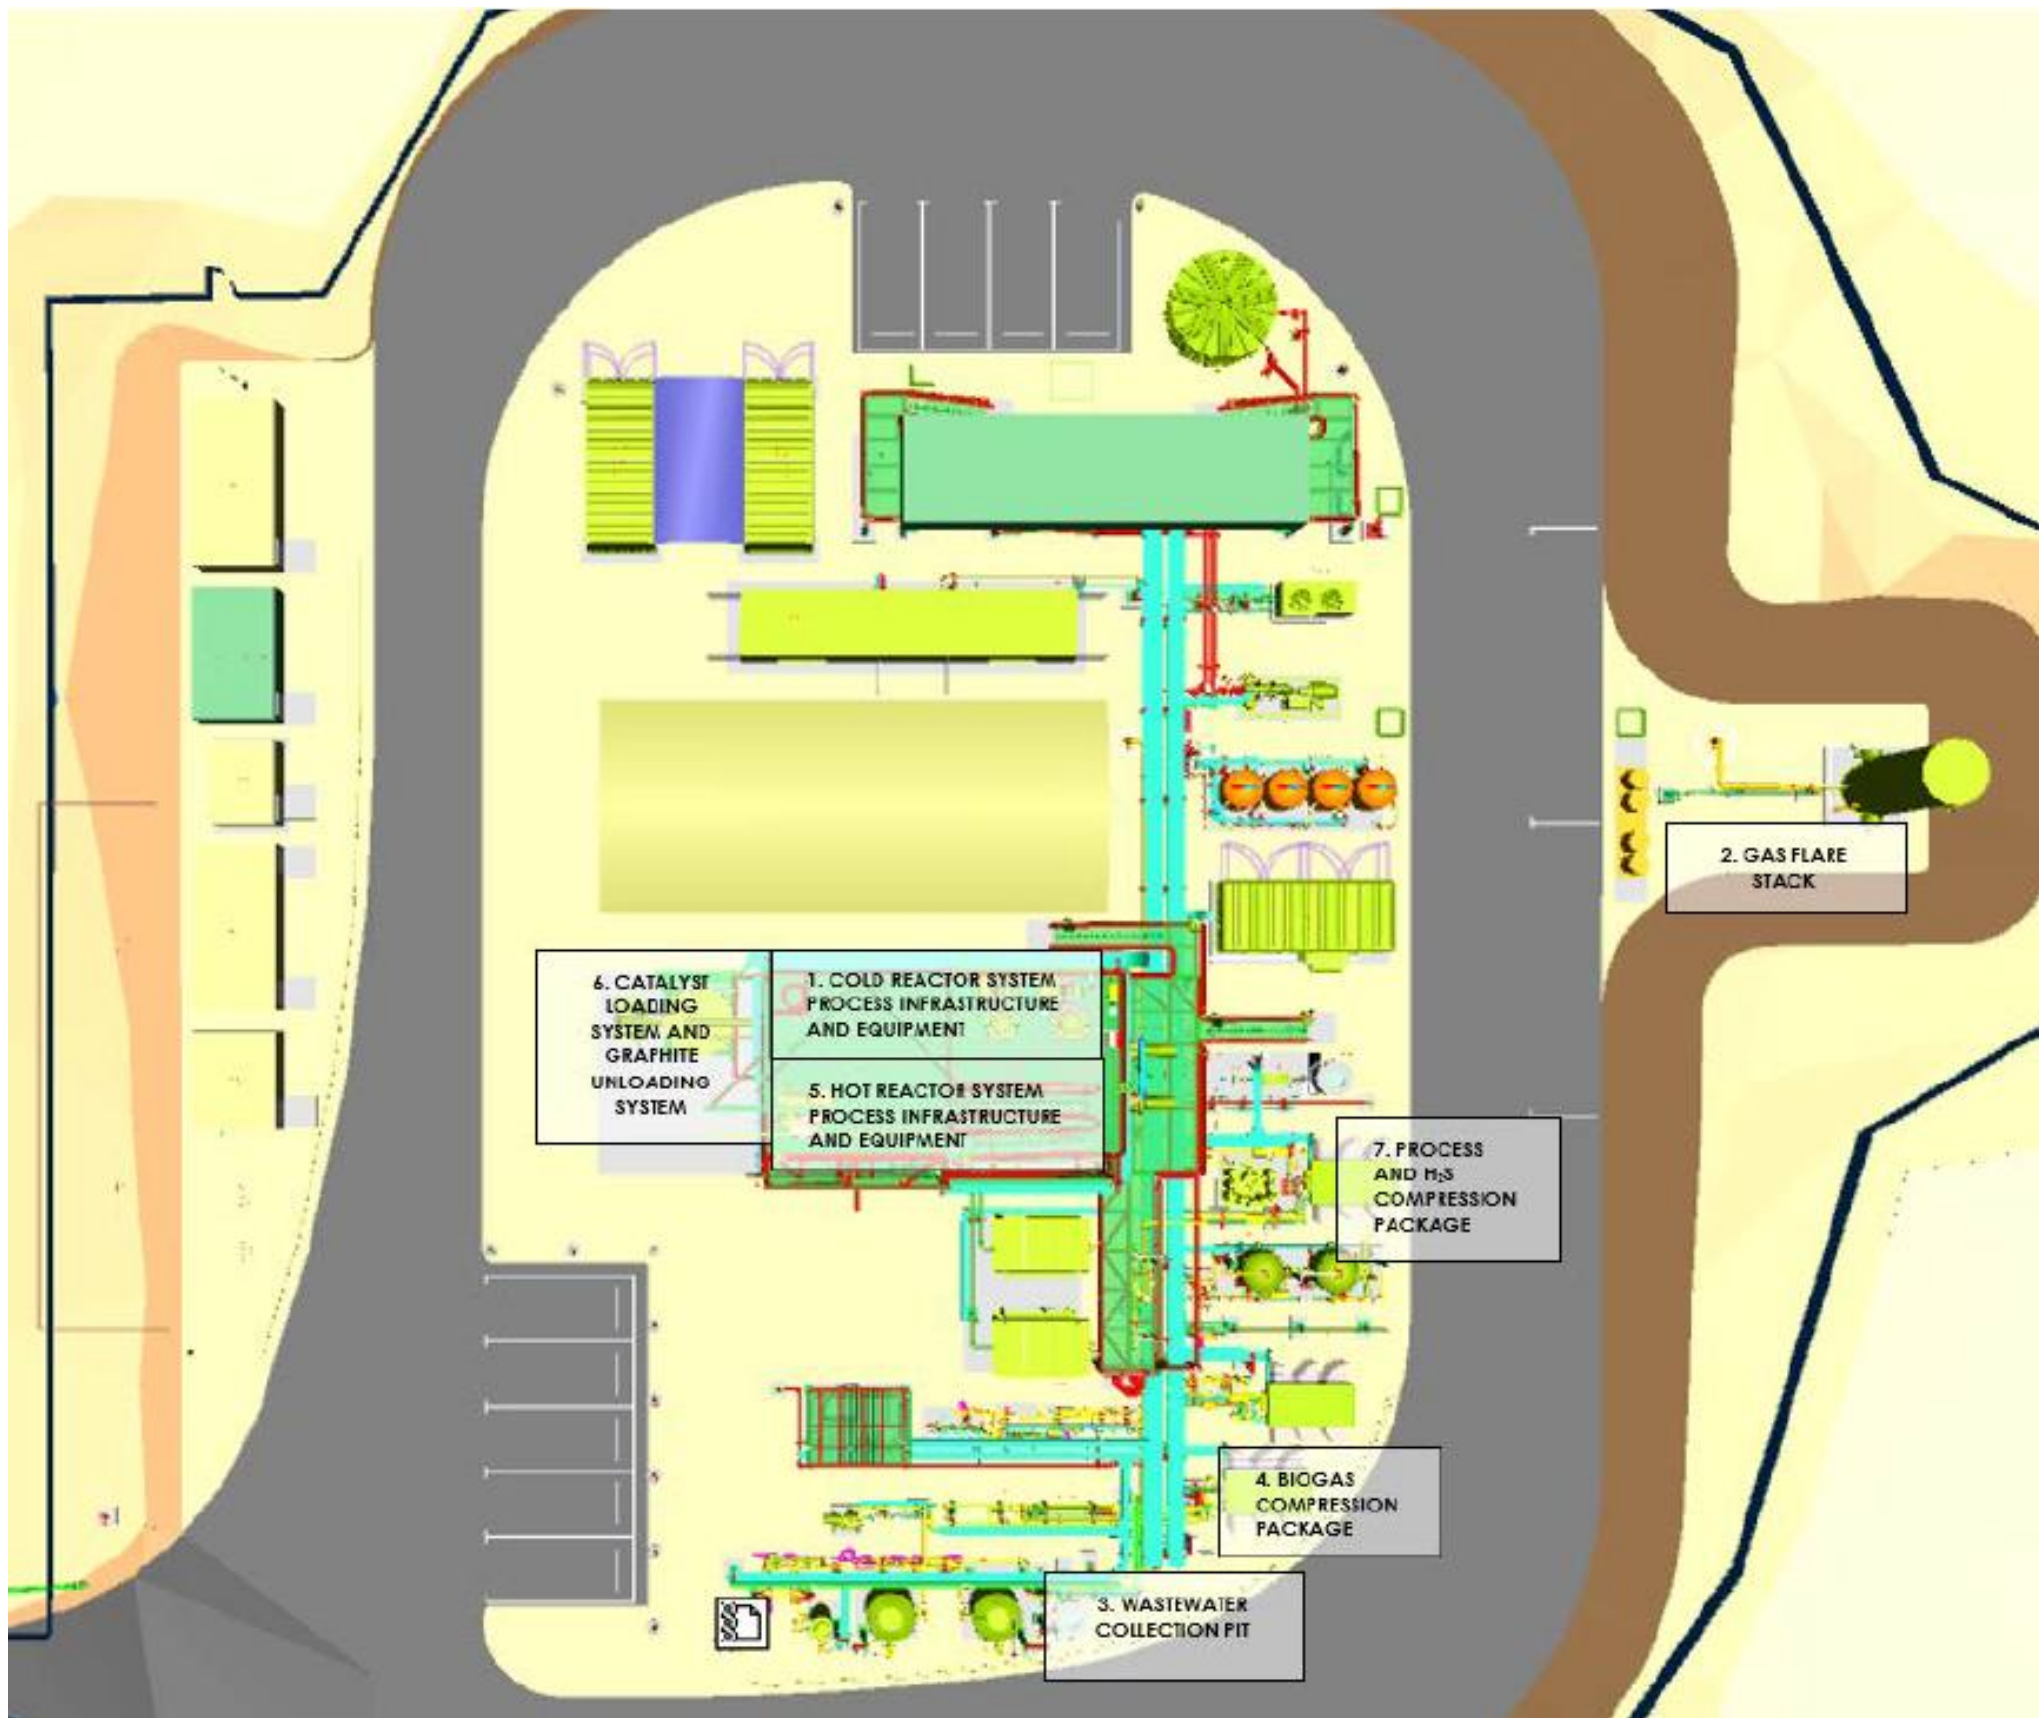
2. GAS FLARE STACK

6. CATALYST LOADING SYSTEM AND GRAPHITE UNLOADING SYSTEM

1. COLD REACTOR SYSTEM PROCESS INFRASTRUCTURE AND EQUIPMENT

5. HOT REACTOR SYSTEM PROCESS INFRASTRUCTURE AND EQUIPMENT

7. PROCESS AND $H_2S$ COMPRESSION PACKAGE

4. BIOGAS COMPRESSION PACKAGE

3. WASTEWATER COLLECTION PIT